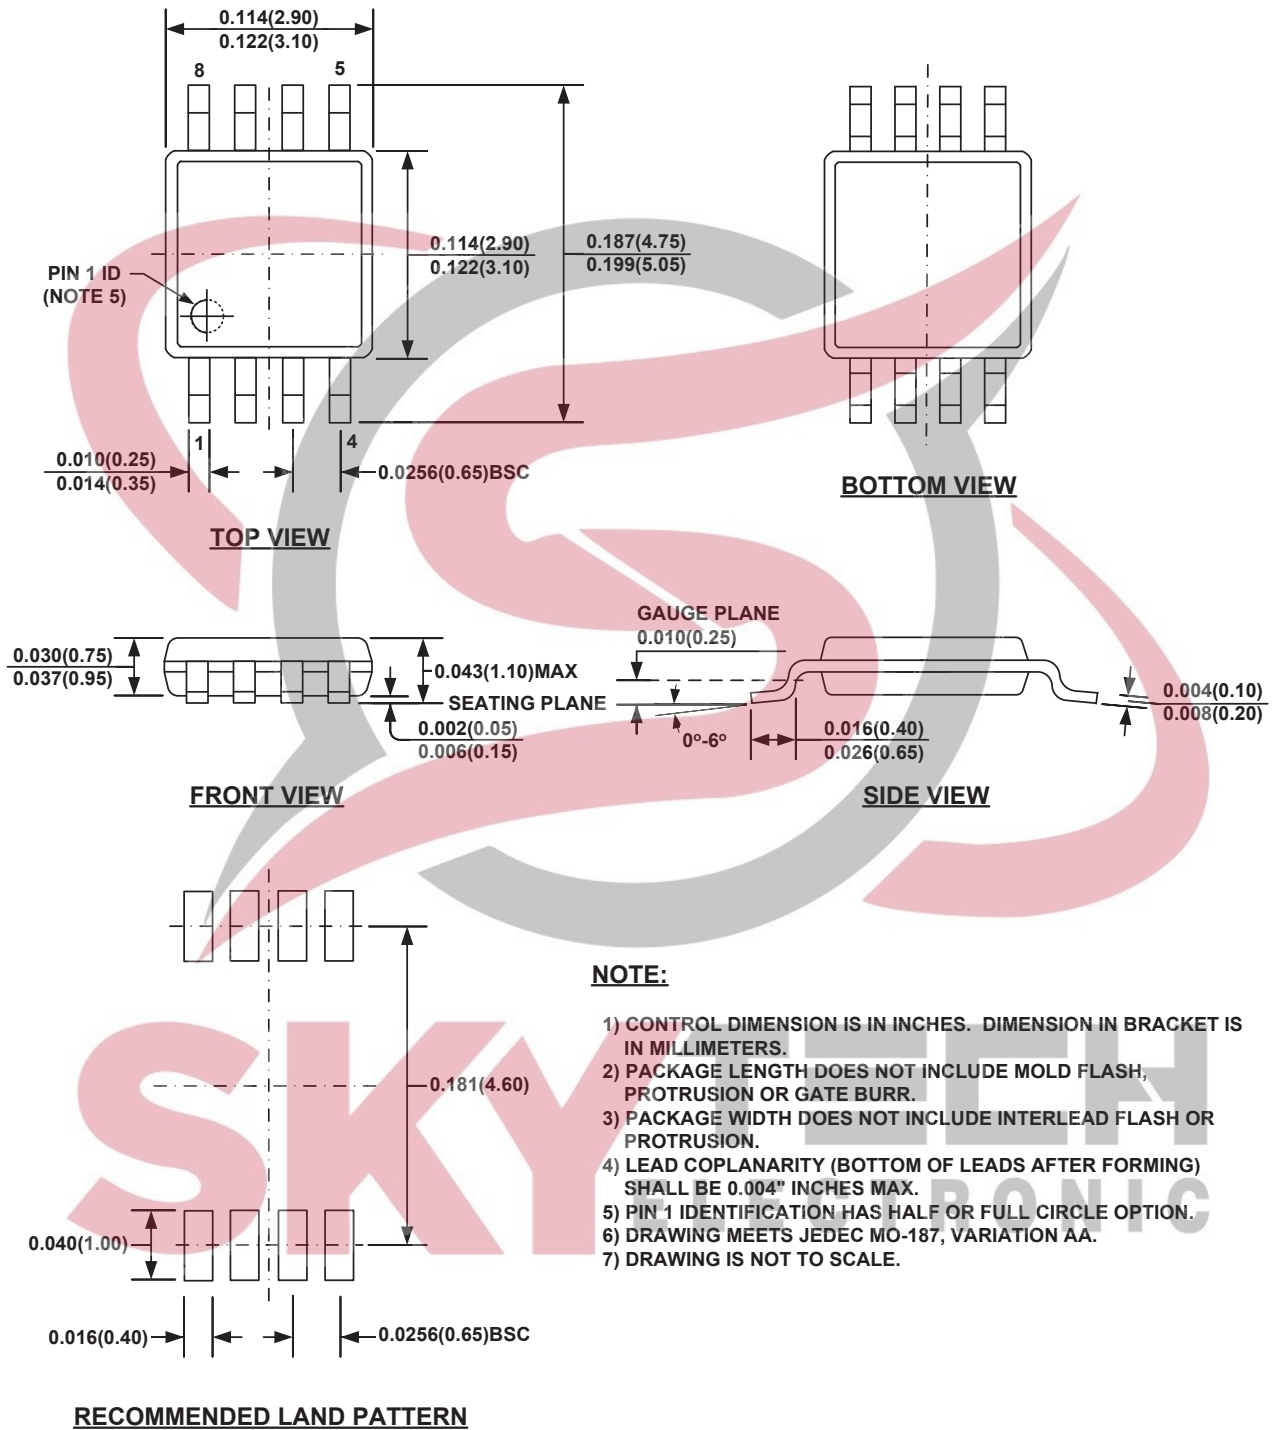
0.114(2.90)
0.122(3.10)

8
5

PIN 1 ID
(NOTE 5)

0.114(2.90)
0.122(3.10)

0.187(4.75)
0.199(5.05)

1
4

0.010(0.25)
0.014(0.35)

0.0256(0.65)BSC

TOP VIEW

BOTTOM VIEW

0.030(0.75)
0.037(0.95)

0.043(1.10)MAX

SEATING PLANE

0.002(0.05)
0.006(0.15)

FRONT VIEW

GAUGE PLANE
0.010(0.25)

0º-6º

0.016(0.40)
0.026(0.65)

0.004(0.10)
0.008(0.20)

SIDE VIEW

0.181(4.60)

0.040(1.00)

0.016(0.40)

0.0256(0.65)BSC

RECOMMENDED LAND PATTERN

NOTE:

1) CONTROL DIMENSION IS IN INCHES. DIMENSION IN BRACKET IS IN MILLIMETERS.
2) PACKAGE LENGTH DOES NOT INCLUDE MOLD FLASH, PROTRUSION OR GATE BURR.
3) PACKAGE WIDTH DOES NOT INCLUDE INTERLEAD FLASH OR PROTRUSION.
4) LEAD COPLANARITY (BOTTOM OF LEADS AFTER FORMING) SHALL BE 0.004" INCHES MAX.
5) PIN 1 IDENTIFICATION HAS HALF OR FULL CIRCLE OPTION.
6) DRAWING MEETS JEDEC MO-187, VARIATION AA.
7) DRAWING IS NOT TO SCALE.

SKYTECH
ELECTRONIC